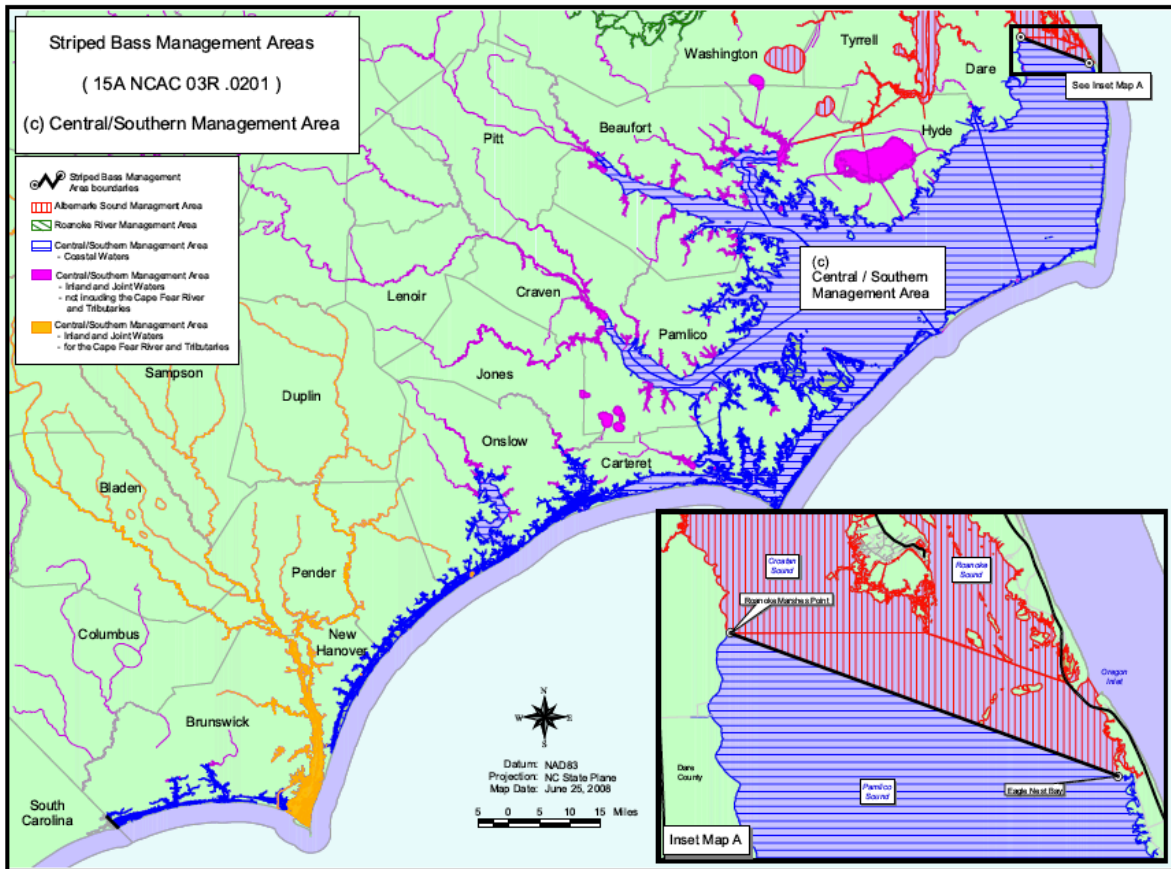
Striped Bass Management Areas

( 15A NCAC 03R .0201 )

(c) Central/Southern Management Area

Striped Bass Management Area boundaries

Albemarle Sound Managment Area

Roanoke River Management Area

Central/Southern Management Area
- Coastal Waters

Central/Southern Management Area
- Inland and Joint Waters
- not incuding the Cape Fear River and Tributaries

Central/Southern Management Area
- Inland and Joint Waters
- for the Cape Fear River and Tributaries

Washington

Tyrrell

Dare

See Inset Map A

Pitt

Beaufort

Hyde

(c)
Central / Southern
Management Area

Lenoir

Craven

Pamlico

Sampson

Jones

Duplin

Onslow

Carteret

Bladen

Pender

Columbus

New Hanover

Brunswick

South Carolina

N
W E
S

Datum: NAD83
Projection: NC State Plane
Map Date: June 25, 2008

5 0 5 10 15 Miles

Croatan Sound

Roanoke Sound

Roanoke Marshes Point

Oregon Inlet

Dare County

Pamlico Sound

Eagle Nest Bay

Inset Map A